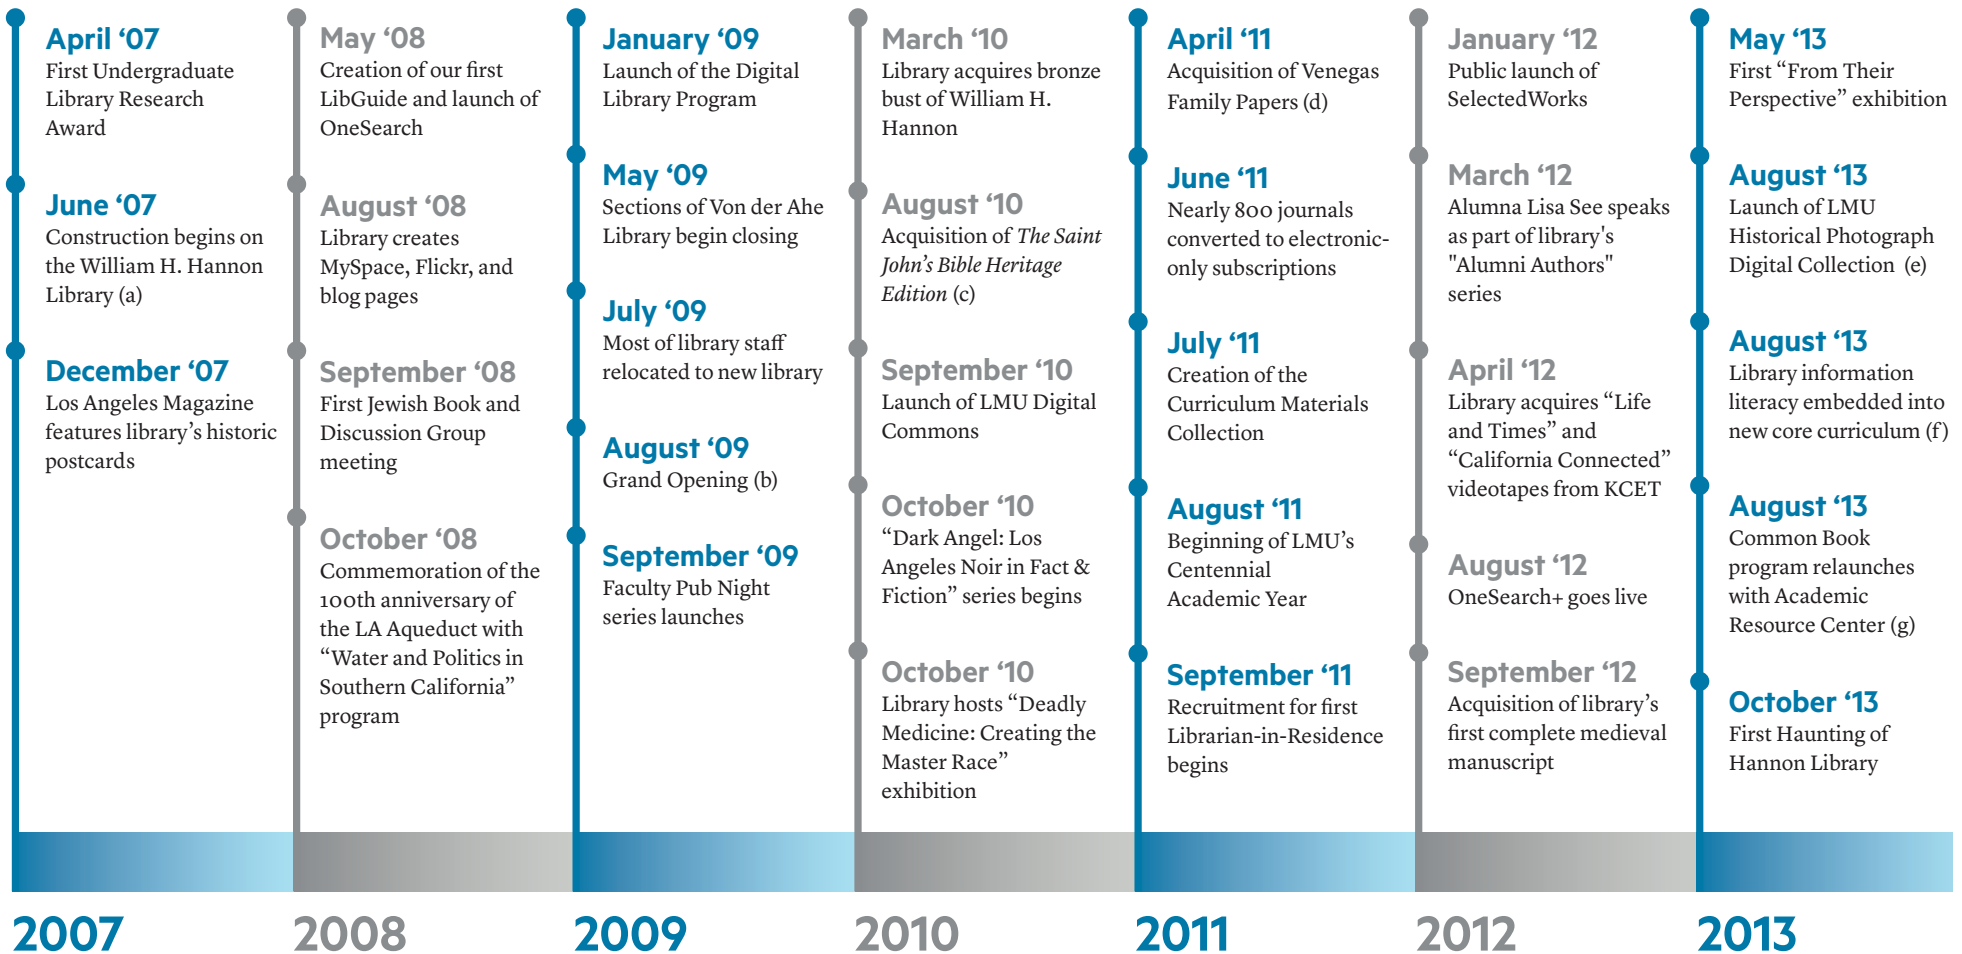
April ‘07
First Undergraduate Library Research Award

June ‘07
Construction begins on the William H. Hannon Library (a)

December ‘07
Los Angeles Magazine features library’s historic postcards

2007

May ‘08
Creation of our first LibGuide and launch of OneSearch

August ‘08
Library creates MySpace, Flickr, and blog pages

September ‘08
First Jewish Book and Discussion Group meeting

October ‘08
Commemoration of the 100th anniversary of the LA Aqueduct with “Water and Politics in Southern California” program

2008

January ‘09
Launch of the Digital Library Program

May ‘09
Sections of Von der Ahe Library begin closing

July ‘09
Most of library staff relocated to new library

August ‘09
Grand Opening (b)

September ‘09
Faculty Pub Night series launches

2009

March ‘10
Library acquires bronze bust of William H. Hannon

August ‘10
Acquisition of *The Saint John’s Bible Heritage Edition* (c)

September ‘10
Launch of LMU Digital Commons

October ‘10
“Dark Angel: Los Angeles Noir in Fact & Fiction” series begins

October ‘10
Library hosts “Deadly Medicine: Creating the Master Race” exhibition

2010

April ‘11
Acquisition of Venegas Family Papers (d)

June ‘11
Nearly 800 journals converted to electronic-only subscriptions

July ‘11
Creation of the Curriculum Materials Collection

August ‘11
Beginning of LMU’s Centennial Academic Year

September ‘11
Recruitment for first Librarian-in-Residence begins

2011

January ‘12
Public launch of SelectedWorks

March ‘12
Alumna Lisa See speaks as part of library's "Alumni Authors" series

April ‘12
Library acquires “Life and Times” and “California Connected” videotapes from KCET

August ‘12
OneSearch+ goes live

September ‘12
Acquisition of library’s first complete medieval manuscript

2012

May ‘13
First “From Their Perspective” exhibition

August ‘13
Launch of LMU Historical Photograph Digital Collection (e)

August ‘13
Library information literacy embedded into new core curriculum (f)

August ‘13
Common Book program relaunches with Academic Resource Center (g)

October ‘13
First Haunting of Hannon Library

2013